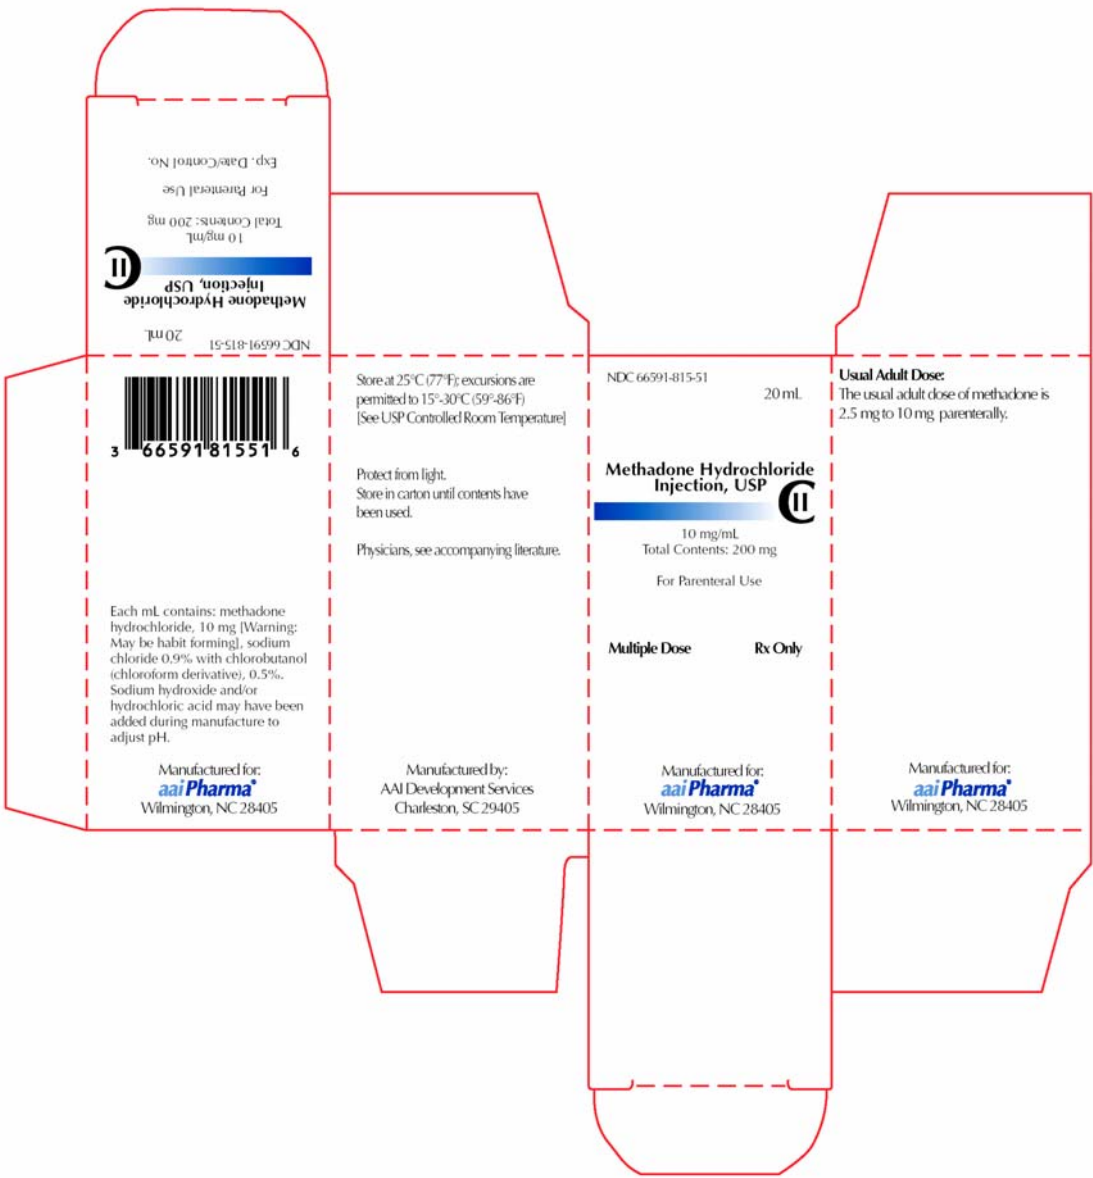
NDC 66591-815-51
20 mL
Methadone Hydrochloride Injection, USP
CII
10 mg/mL
Total Contents: 200 mg
For Parenteral Use
Exp. Date/Control No.

3 66591 81551 6

Each mL contains: methadone hydrochloride, 10 mg [Warning: May be habit forming], sodium chloride 0.9% with chlorobutanol (chloroform derivative), 0.5%. Sodium hydroxide and/or hydrochloric acid may have been added during manufacture to adjust pH.

Manufactured for:
aaiPharma
Wilmington, NC 28405

Store at 25°C (77°F); excursions are permitted to 15°-30°C (59°-86°F) [See USP Controlled Room Temperature]

Protect from light.
Store in carton until contents have been used.

Physicians, see accompanying literature.

Manufactured by:
AAI Development Services
Charleston, SC 29405

NDC 66591-815-51
20 mL
Methadone Hydrochloride Injection, USP
CII
10 mg/mL
Total Contents: 200 mg
For Parenteral Use
Multiple Dose
Rx Only

Manufactured for:
aaiPharma
Wilmington, NC 28405

Usual Adult Dose:
The usual adult dose of methadone is 2.5 mg to 10 mg parenterally.

Manufactured for:
aaiPharma
Wilmington, NC 28405